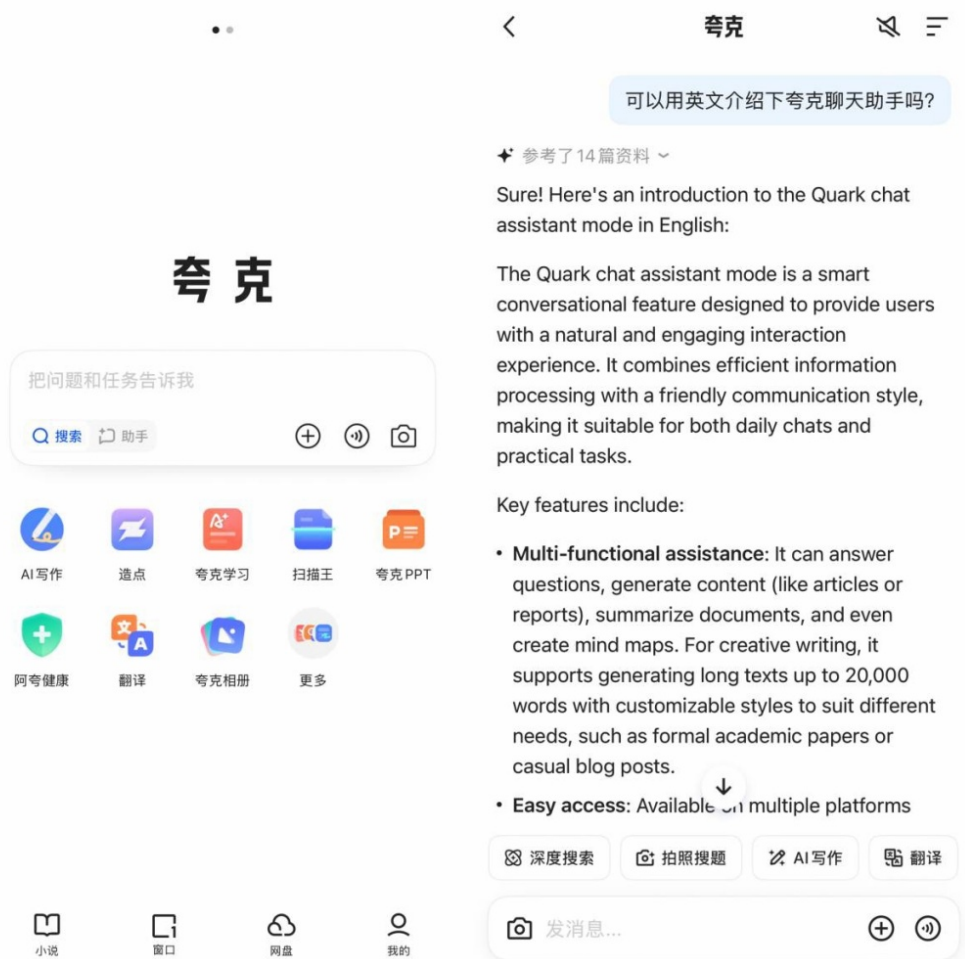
夸克

把问题和任务告诉我

搜索 助手

AI写作
造点
夸克学习
扫描王
夸克PPT
阿夸健康
翻译
夸克相册
更多

小说
窗口
网盘
我的

夸克

可以用英文介绍下夸克聊天助手吗?

参考了14篇资料

Sure! Here's an introduction to the Quark chat assistant mode in English:

The Quark chat assistant mode is a smart conversational feature designed to provide users with a natural and engaging interaction experience. It combines efficient information processing with a friendly communication style, making it suitable for both daily chats and practical tasks.

Key features include:

• **Multi-functional assistance**: It can answer questions, generate content (like articles or reports), summarize documents, and even create mind maps. For creative writing, it supports generating long texts up to 20,000 words with customizable styles to suit different needs, such as formal academic papers or casual blog posts.

• **Easy access**: Available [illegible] multiple platforms

深度搜索
拍照搜题
AI写作
翻译

发消息...